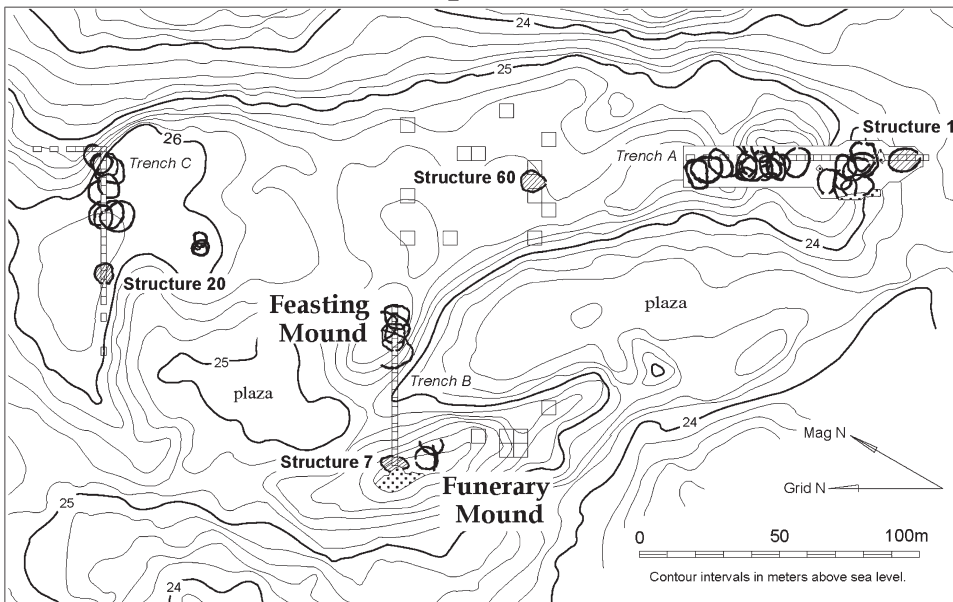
24
25
26
Trench C
Structure 60
Trench A
Structure 1
24
Structure 20
Feasting Mound
plaza
25
plaza
Trench B
24
Mag N
Structure 7
Grid N
Funerary Mound
25
0
50
100m
24
Contour intervals in meters above sea level.